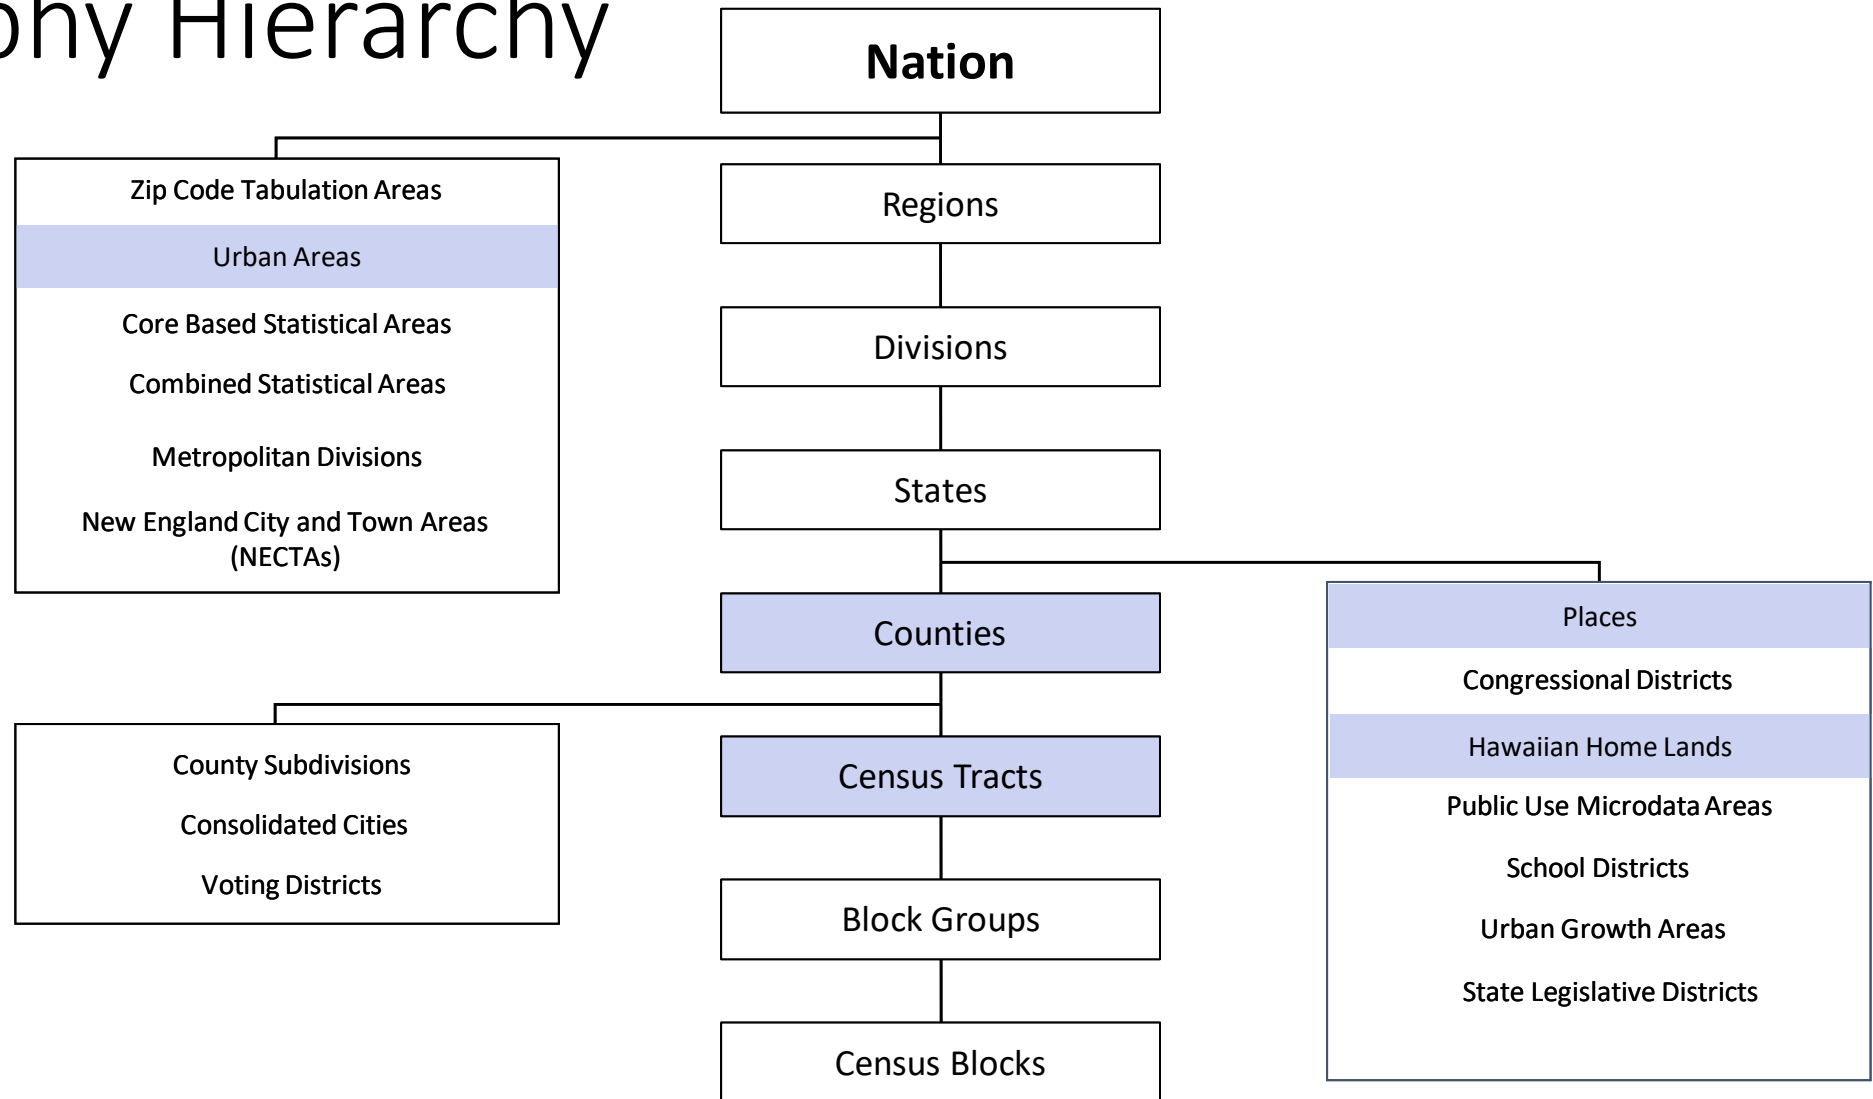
phy Hierarchy

Nation

Zip Code Tabulation Areas
Urban Areas
Core Based Statistical Areas
Combined Statistical Areas
Metropolitan Divisions
New England City and Town Areas (NECTAs)

Regions

Divisions

States

Counties

Places
Congressional Districts
Hawaiian Home Lands
Public Use Microdata Areas
School Districts
Urban Growth Areas
State Legislative Districts

County Subdivisions
Consolidated Cities
Voting Districts

Census Tracts

Block Groups

Census Blocks